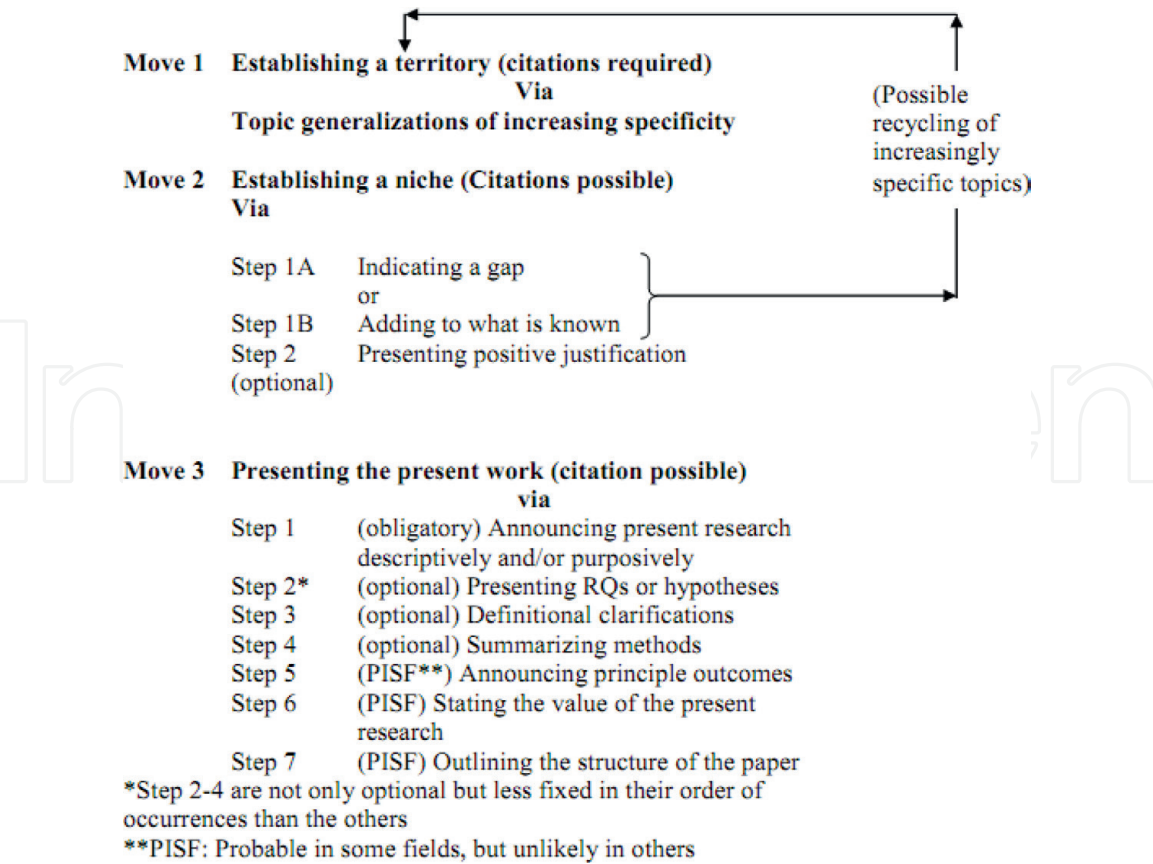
Move 1 Establishing a territory (citations required)
Via
Topic generalizations of increasing specificity

(Possible recycling of increasingly specific topics)

Move 2 Establishing a niche (Citations possible)
Via

Step 1A Indicating a gap
or
Step 1B Adding to what is known
Step 2 (optional) Presenting positive justification

Move 3 Presenting the present work (citation possible)
via
Step 1 (obligatory) Announcing present research descriptively and/or purposively
Step 2* (optional) Presenting RQs or hypotheses
Step 3 (optional) Definitional clarifications
Step 4 (optional) Summarizing methods
Step 5 (PISF**) Announcing principle outcomes
Step 6 (PISF) Stating the value of the present research
Step 7 (PISF) Outlining the structure of the paper

*Step 2-4 are not only optional but less fixed in their order of occurrences than the others
**PISF: Probable in some fields, but unlikely in others